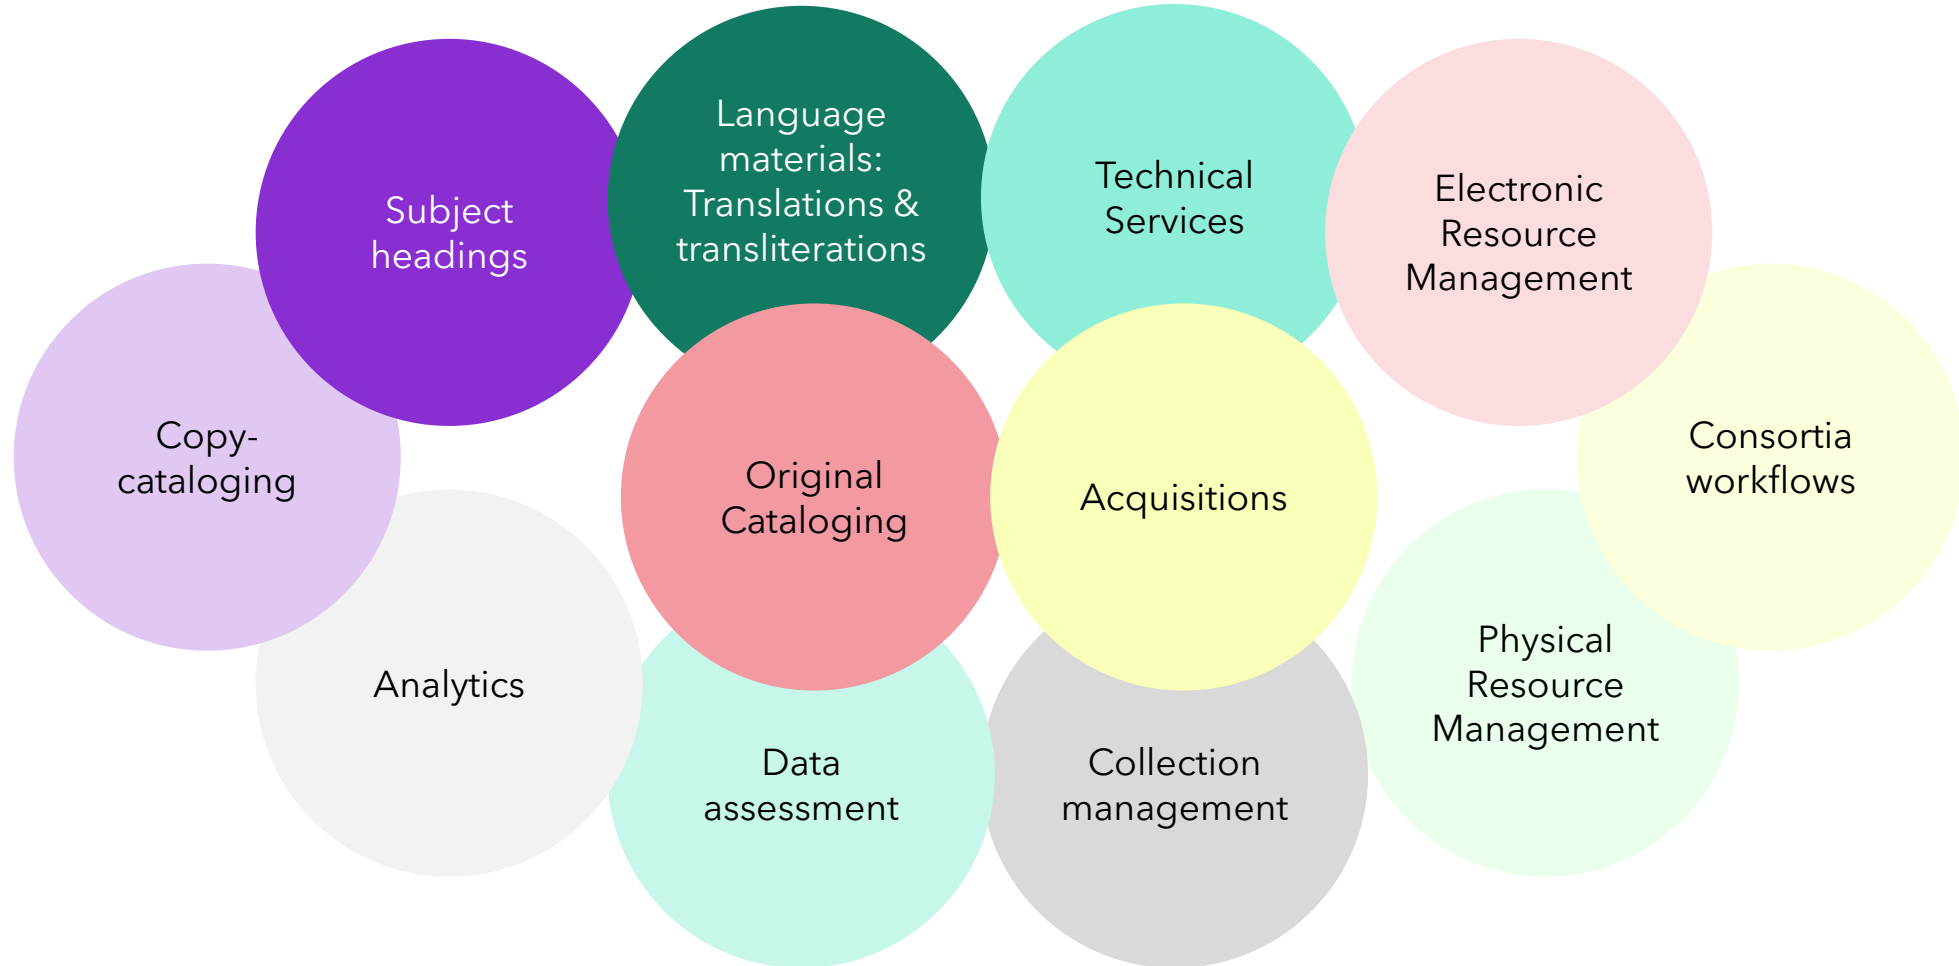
Subject headings

Language materials: Translations & transliterations

Technical Services

Electronic Resource Management

Copy-cataloging

Original Cataloging

Acquisitions

Consortia workflows

Analytics

Data assessment

Collection management

Physical Resource Management